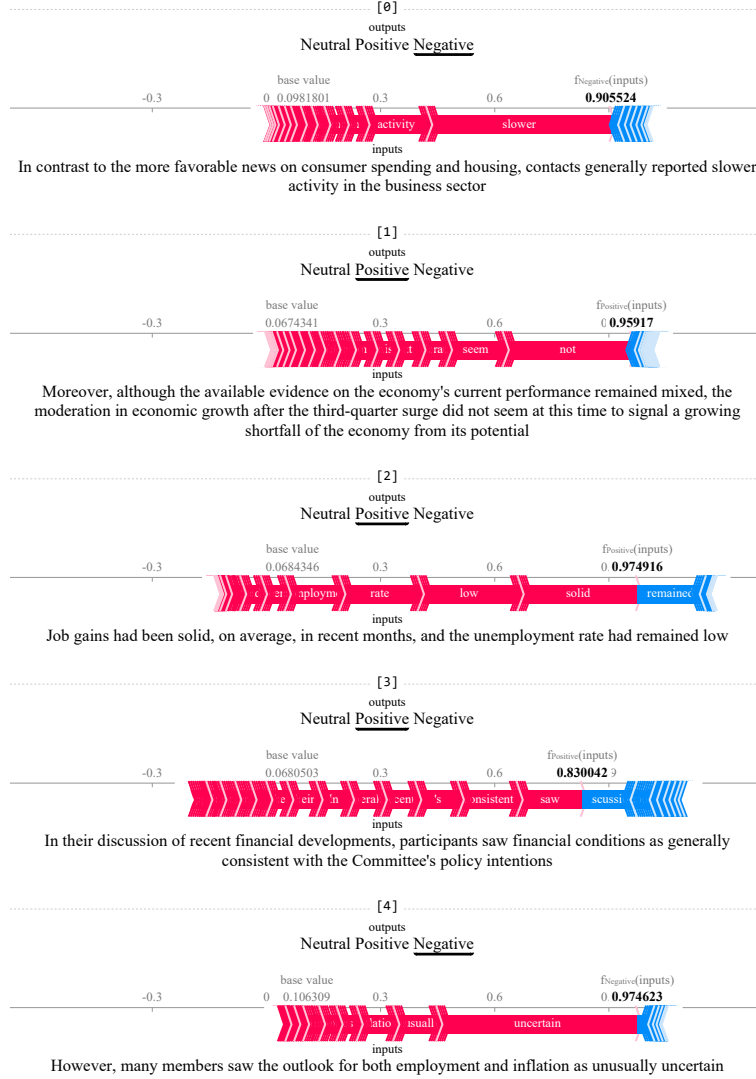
[0]
outputs
Neutral Positive Negative

base value
-0.3
0 0.0981801
0.3
0.6
f$_{Negative}$(inputs)
0.905524
activity
slower
inputs
In contrast to the more favorable news on consumer spending and housing, contacts generally reported slower activity in the business sector

[1]
outputs
Neutral Positive Negative

base value
-0.3
0.0674341
0.3
0.6
f$_{Positive}$(inputs)
0 0.95917
seem
not
inputs
Moreover, although the available evidence on the economy's current performance remained mixed, the moderation in economic growth after the third-quarter surge did not seem at this time to signal a growing shortfall of the economy from its potential

[2]
outputs
Neutral Positive Negative

base value
-0.3
0.0684346
0.3
0.6
f$_{Positive}$(inputs)
0 0.974916
nployme
rate
low
solid
remained
inputs
Job gains had been solid, on average, in recent months, and the unemployment rate had remained low

[3]
outputs
Neutral Positive Negative

base value
-0.3
0.0680503
0.3
0.6
f$_{Positive}$(inputs)
0.830042
eir
eral
cen
's
onsistent
saw
scussi
inputs
In their discussion of recent financial developments, participants saw financial conditions as generally consistent with the Committee's policy intentions

[4]
outputs
Neutral Positive Negative

base value
-0.3
0 0.106309
0.3
0.6
f$_{Negative}$(inputs)
0 0.974623
latio
usuall
uncertain
inputs
However, many members saw the outlook for both employment and inflation as unusually uncertain